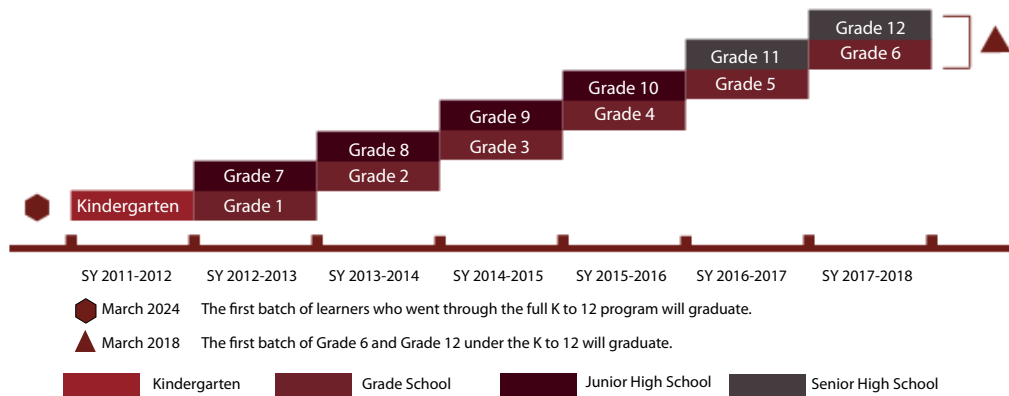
Grade 12
Grade 6
Grade 11
Grade 5
Grade 10
Grade 4
Grade 9
Grade 3
Grade 8
Grade 2
Grade 7
Grade 1
Kindergarten

SY 2011-2012 SY 2012-2013 SY 2013-2014 SY 2014-2015 SY 2015-2016 SY 2016-2017 SY 2017-2018

March 2024 The first batch of learners who went through the full K to 12 program will graduate.

March 2018 The first batch of Grade 6 and Grade 12 under the K to 12 will graduate.

Kindergarten Grade School Junior High School Senior High School